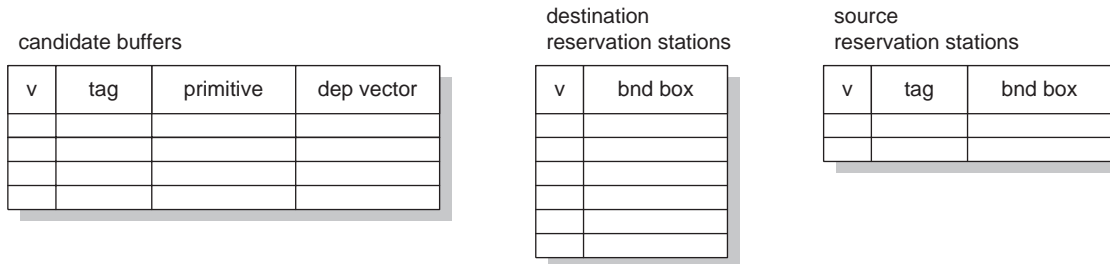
candidate buffers

| v | tag | primitive | dep vector |
|---|---|---|---|
| | | | |
| | | | |
| | | | |
| | | | |

destination reservation stations

| v | bnd box |
|---|---|
| | |
| | |
| | |
| | |
| | |
| | |

source reservation stations

| v | tag | bnd box |
|---|---|---|
| | | |
| | | |